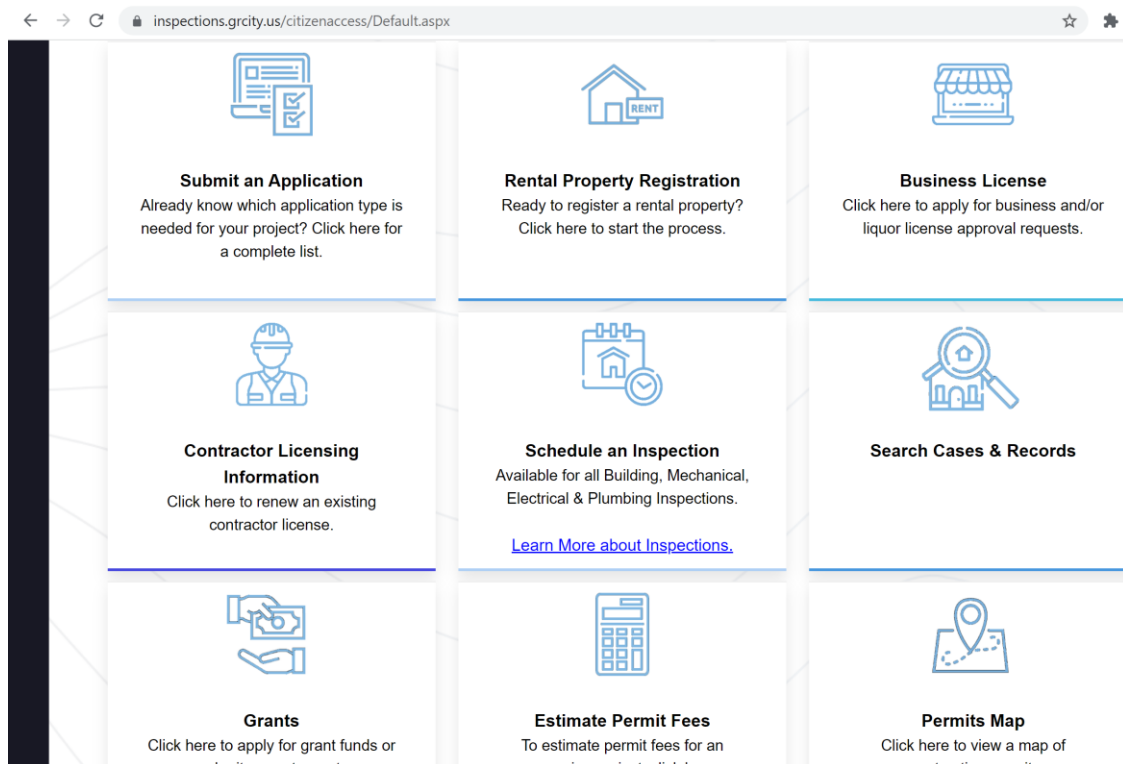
inspections.grcity.us/citizenaccess/Default.aspx

RENT

Submit an Application
Already know which application type is needed for your project? Click here for a complete list.

Rental Property Registration
Ready to register a rental property? Click here to start the process.

Business License
Click here to apply for business and/or liquor license approval requests.

Contractor Licensing Information
Click here to renew an existing contractor license.

Schedule an Inspection
Available for all Building, Mechanical, Electrical & Plumbing Inspections.

Learn More about Inspections.

Search Cases & Records

Grants
Click here to apply for grant funds or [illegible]

Estimate Permit Fees
To estimate permit fees for an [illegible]

Permits Map
Click here to view a map of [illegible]